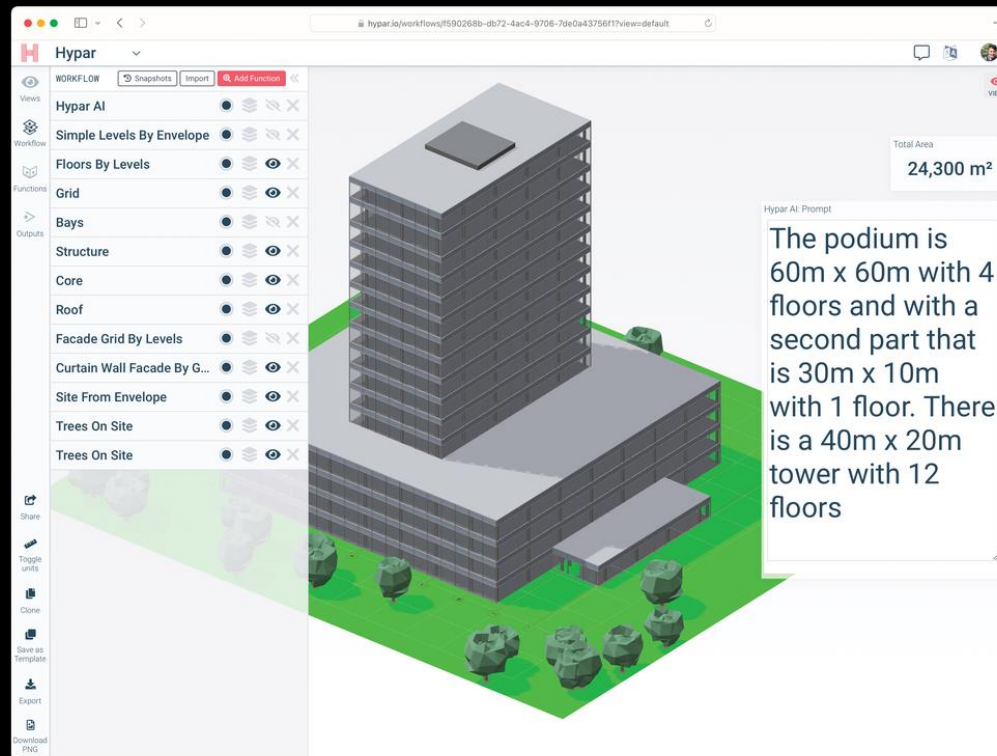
hypar.io/workflows/f590268b-db72-4ac4-9706-7de0a43756f1?view=default

Hypar

Views
Workflow
Functions
Outputs

WORKFLOW Snapshots Import Add Function

Hypar AI
Simple Levels By Envelope
Floors By Levels
Grid
Bays
Structure
Core
Roof
Facade Grid By Levels
Curtain Wall Facade By G...
Site From Envelope
Trees On Site
Trees On Site

Share
Toggle units
Clone
Save as Template
Export
Download PNG

Total Area
24,300 m²

Hypar AI: Prompt
The podium is 60m x 60m with 4 floors and with a second part that is 30m x 10m with 1 floor. There is a 40m x 20m tower with 12 floors